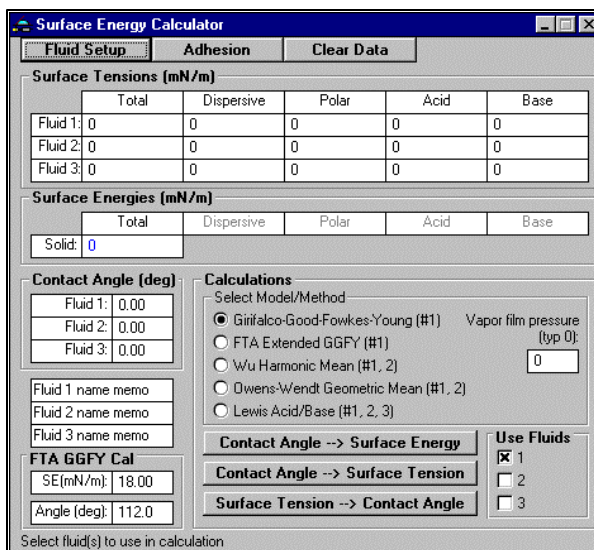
Surface Energy Calculator

Fluid Setup | Adhesion | Clear Data

Surface Tensions (mN/m)

| | Total | Dispersive | Polar | Acid | Base |
|---|---|---|---|---|---|
| Fluid 1: | 0 | 0 | 0 | 0 | 0 |
| Fluid 2: | 0 | 0 | 0 | 0 | 0 |
| Fluid 3: | 0 | 0 | 0 | 0 | 0 |

Surface Energies (mN/m)

| | Total | Dispersive | Polar | Acid | Base |
|---|---|---|---|---|---|
| Solid: | 0 | | | | |

Contact Angle (deg)

| | |
|---|---|
| Fluid 1: | 0.00 |
| Fluid 2: | 0.00 |
| Fluid 3: | 0.00 |

Fluid 1 name memo
Fluid 2 name memo
Fluid 3 name memo

FTA GGFY Cal
SE(mN/m): 18.00
Angle (deg): 112.0

Calculations
Select Model/Method
Girifalco-Good-Fowkes-Young (#1)
FTA Extended GGFY (#1)
Wu Harmonic Mean (#1, 2)
Owens-Wendt Geometric Mean (#1, 2)
Lewis Acid/Base (#1, 2, 3)

Vapor film pressure (typ 0):
0

Contact Angle --> Surface Energy
Contact Angle --> Surface Tension
Surface Tension --> Contact Angle

Use Fluids
1
2
3

Select fluid(s) to use in calculation